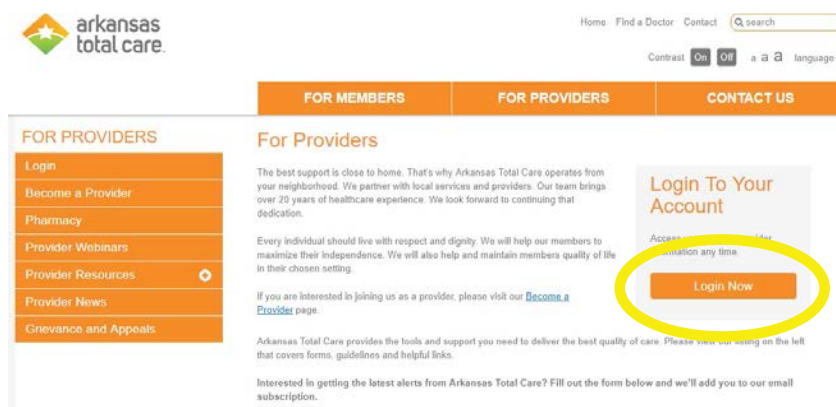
arkansas total care.

Home Find a Doctor Contact search

Contrast On Off a a a language

FOR MEMBERS FOR PROVIDERS CONTACT US

FOR PROVIDERS

Login
Become a Provider
Pharmacy
Provider Webinars
Provider Resources
Provider News
Grievance and Appeals

For Providers

The best support is close to home. That's why Arkansas Total Care operates from your neighborhood. We partner with local services and providers. Our team brings over 20 years of healthcare experience. We look forward to continuing that dedication.

Every individual should live with respect and dignity. We will help our members to maximize their independence. We will also help and maintain members quality of life in their chosen setting.

If you are interested in joining us as a provider, please visit our Become a Provider page.

Arkansas Total Care provides the tools and support you need to deliver the best quality of care. Please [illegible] our listing on the left that covers forms, guidelines and helpful links.

Interested in getting the latest alerts from Arkansas Total Care? Fill out the form below and we'll add you to our email subscription.

Login To Your Account

Access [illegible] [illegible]ider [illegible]ation any time.

Login Now